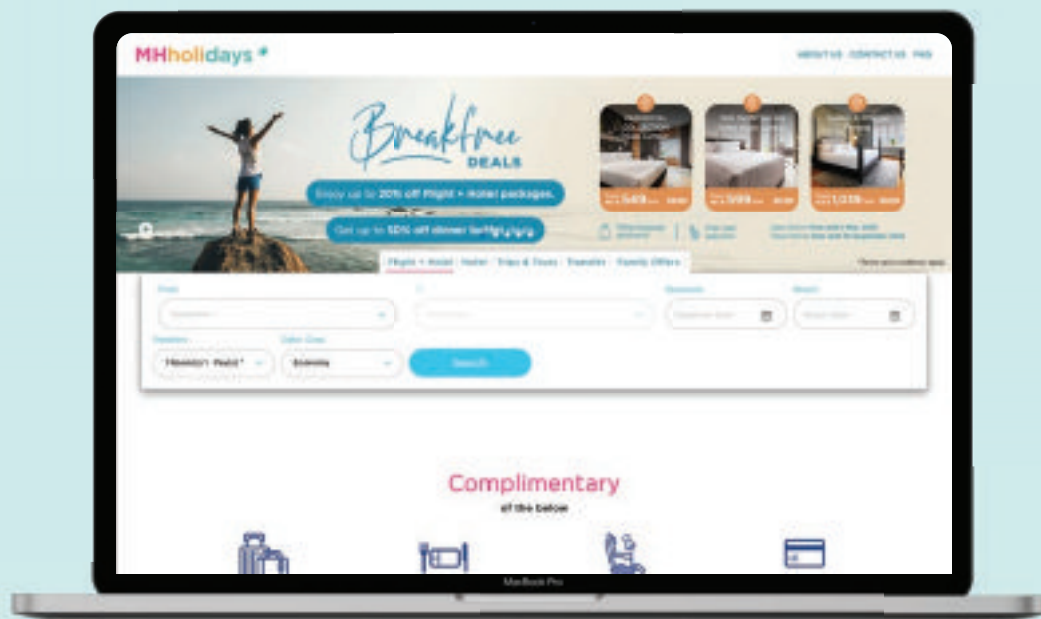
MHholidays

ABOUT US CONTACT US FAQ

Breakfree DEALS

Enjoy up to 20% off Flight + Hotel packages.

Get up to 50% off dinner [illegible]

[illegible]

Flight + Hotel Hotel Trips & Tours Transfer Family Offers

*Terms and conditions apply

From

To

Departure

Return

Travellers

Cabin Class

Economy

Search

Complimentary

all the below

MacBook Pro